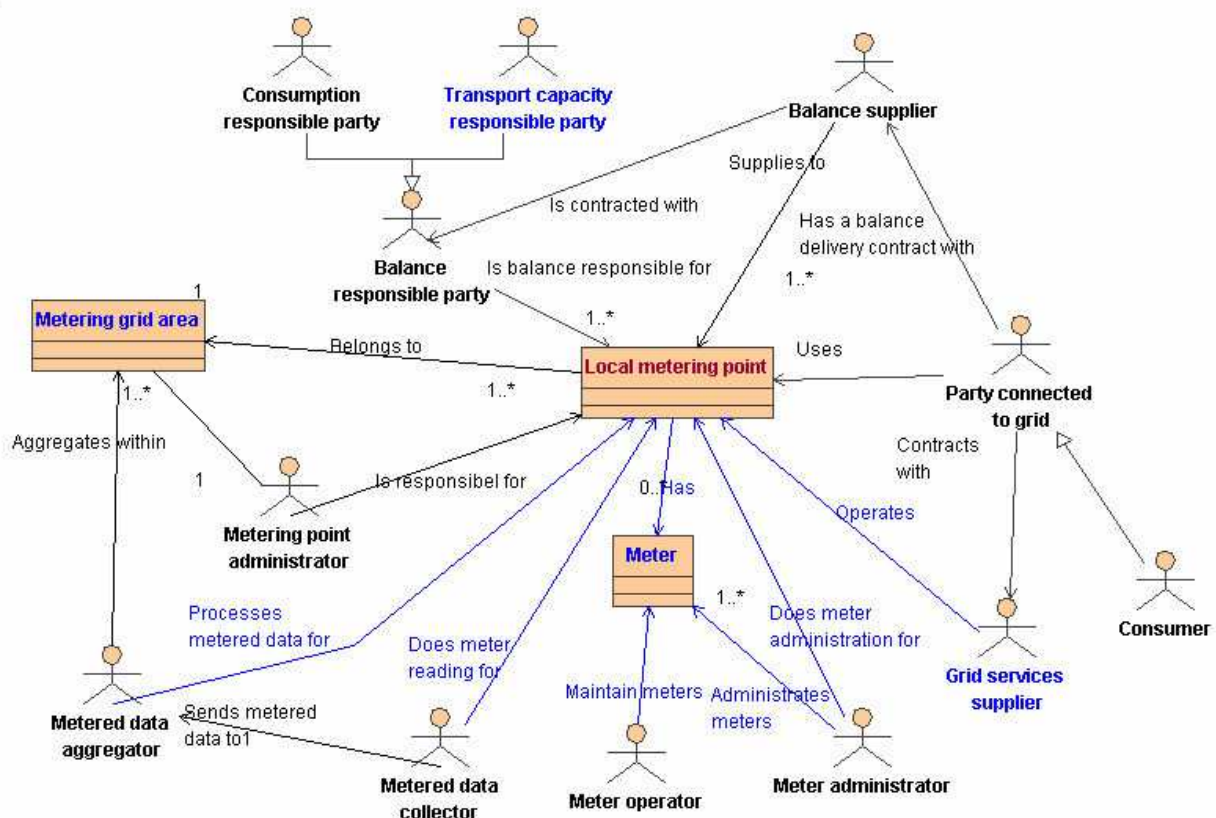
Consumption responsible party

Transport capacity responsible party

Balance supplier

Supplies to

Is contracted with

Has a balance delivery contract with

Balance responsible party

Is balance responsible for

1..*

1

Metering grid area

1..*

Belongs to

Local metering point

Uses

1..*

1..*

Party connected to grid

Aggregates within

Contracts with

1

Is responsibel for

0..Has

Operates

Metering point administrator

Meter

1..*

Does meter administration for

Processes metered data for

Does meter reading for

Consumer

Grid services supplier

Maintain meters

Administrates meters

Metered data aggregator

Sends metered data to1

Metered data collector

Meter operator

Meter administrator